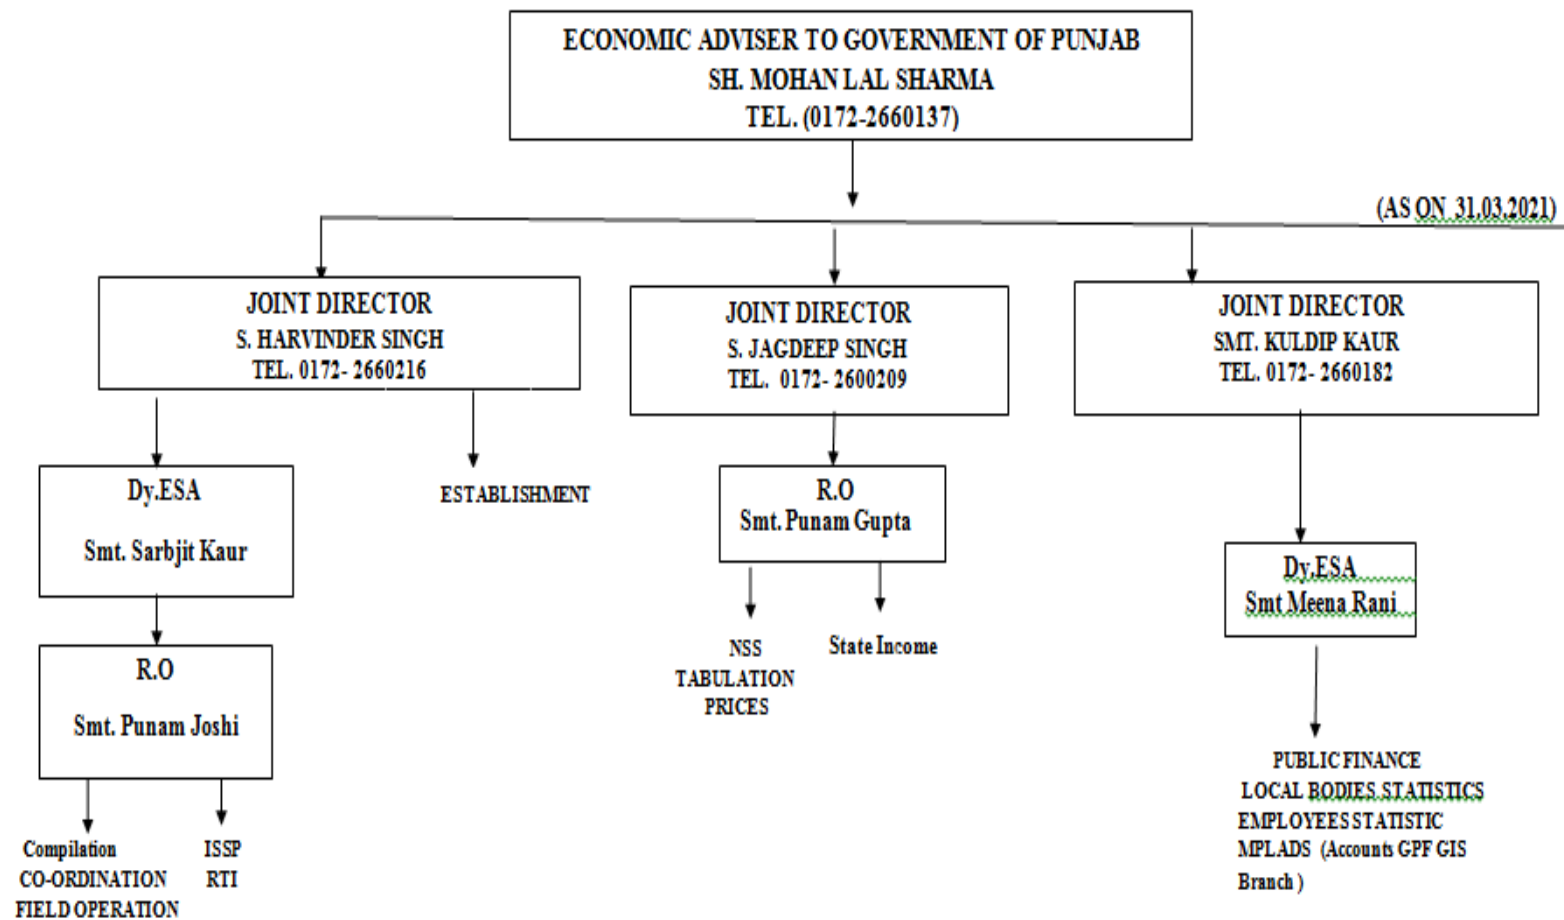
ECONOMIC ADVISER TO GOVERNMENT OF PUNJAB
SH. MOHAN LAL SHARMA
TEL. (0172-2660137)

(AS ON 31.03.2021)

JOINT DIRECTOR
S. HARVINDER SINGH
TEL. 0172- 2660216

JOINT DIRECTOR
S. JAGDEEP SINGH
TEL. 0172- 2600209

JOINT DIRECTOR
SMT. KULDIP KAUR
TEL. 0172- 2660182

Dy.ESA
Smt. Sarbjit Kaur

ESTABLISHMENT

R.O
Smt. Punam Gupta

Dy.ESA
Smt Meena Rani

R.O
Smt. Punam Joshi

NSS
TABULATION
PRICES

State Income

PUBLIC FINANCE
LOCAL BODIES STATISTICS
EMPLOYEES STATISTIC
MPLADS (Accounts GPF GIS Branch )

Compilation
CO-ORDINATION
FIELD OPERATION

ISSP
RTI